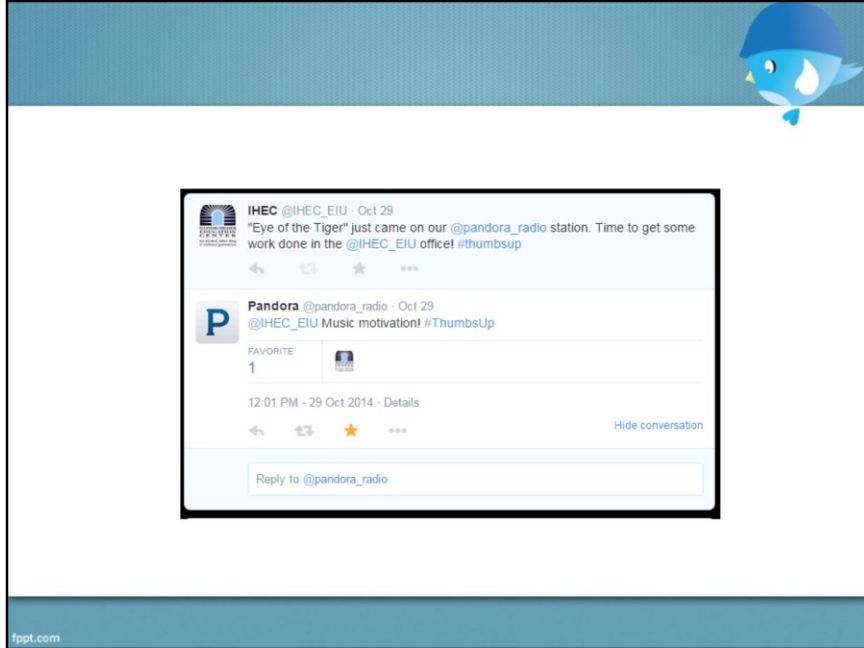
IHEC @IHEC_EIU · Oct 29
"Eye of the Tiger" just came on our @pandora_radio station. Time to get some work done in the @IHEC_EIU office! #thumbsup

Pandora @pandora_radio · Oct 29
@IHEC_EIU Music motivation! #ThumbsUp

FAVORITE
1

12:01 PM - 29 Oct 2014 · Details

Hide conversation

Reply to @pandora_radio

fppt.com